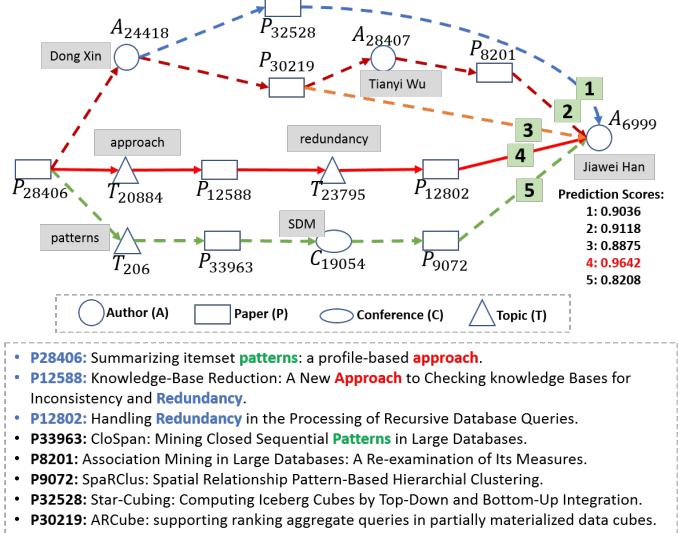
$A_{24418}$
Dong Xin
$P_{32528}$
$P_{30219}$
$A_{28407}$
Tianyi Wu
$P_{8201}$
1
2
3
4
5
$A_{6999}$
Jiawei Han
approach
redundancy
$P_{28406}$
$T_{20884}$
$P_{12588}$
$T_{23795}$
$P_{12802}$
patterns
SDM
$T_{206}$
$P_{33963}$
$C_{19054}$
$P_{9072}$

Prediction Scores:
1: 0.9036
2: 0.9118
3: 0.8875
4: 0.9642
5: 0.8208

Author (A)
Paper (P)
Conference (C)
Topic (T)

• P28406: Summarizing itemset patterns: a profile-based approach.
• P12588: Knowledge-Base Reduction: A New Approach to Checking knowledge Bases for Inconsistency and Redundancy.
• P12802: Handling Redundancy in the Processing of Recursive Database Queries.
• P33963: CloSpan: Mining Closed Sequential Patterns in Large Databases.
• P8201: Association Mining in Large Databases: A Re-examination of Its Measures.
• P9072: SpaRClus: Spatial Relationship Pattern-Based Hierarchial Clustering.
• P32528: Star-Cubing: Computing Iceberg Cubes by Top-Down and Bottom-Up Integration.
• P30219: ARCube: supporting ranking aggregate queries in partially materialized data cubes.